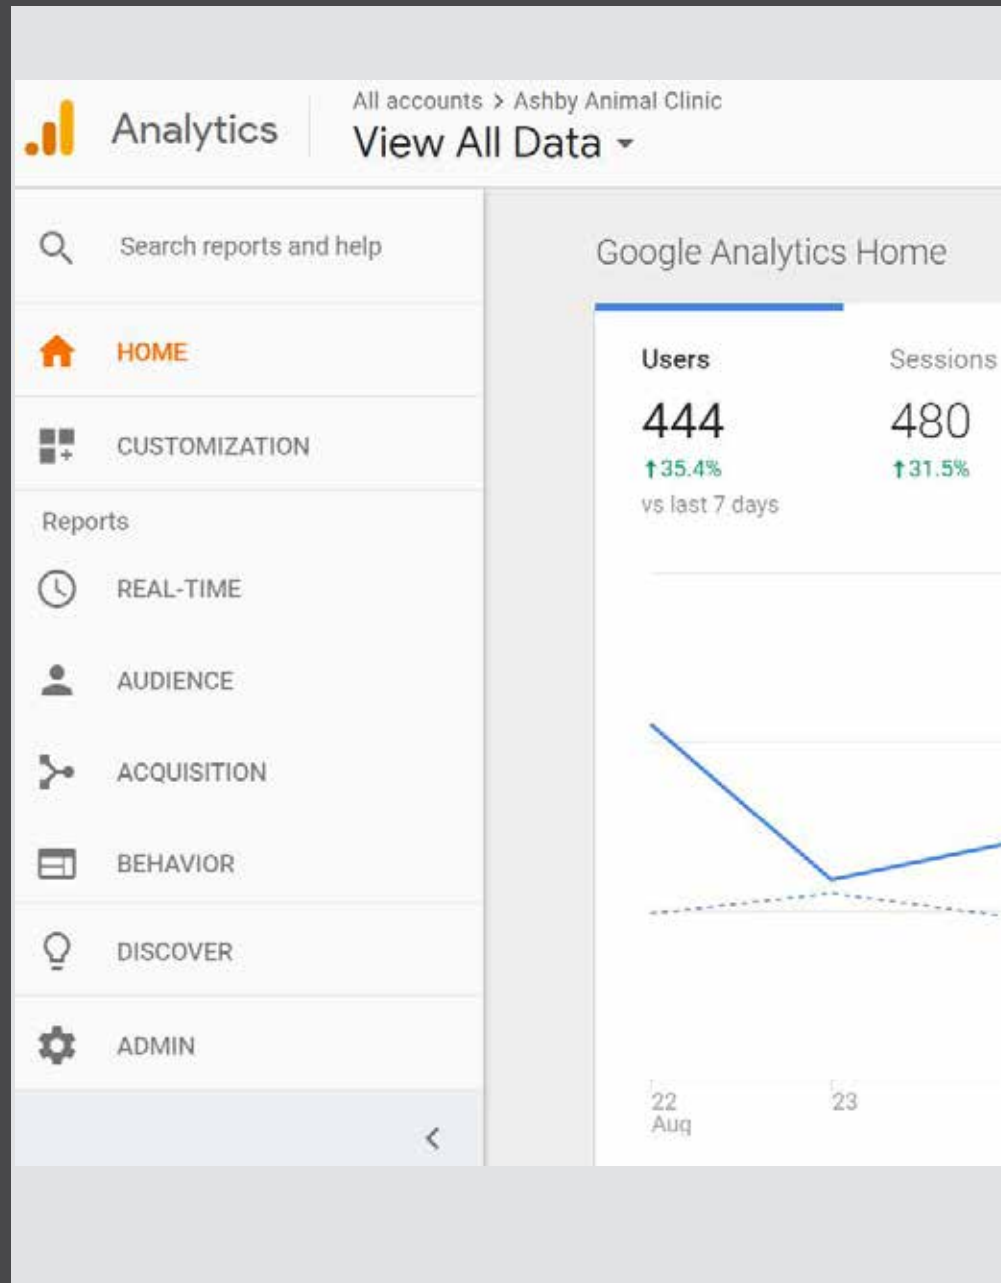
Analytics

All accounts > Ashby Animal Clinic
View All Data

Search reports and help

HOME

CUSTOMIZATION

Reports

REAL-TIME

AUDIENCE

ACQUISITION

BEHAVIOR

DISCOVER

ADMIN

Google Analytics Home

Users
444
↑35.4%
vs last 7 days

Sessions
480
↑31.5%

22
Aug

23